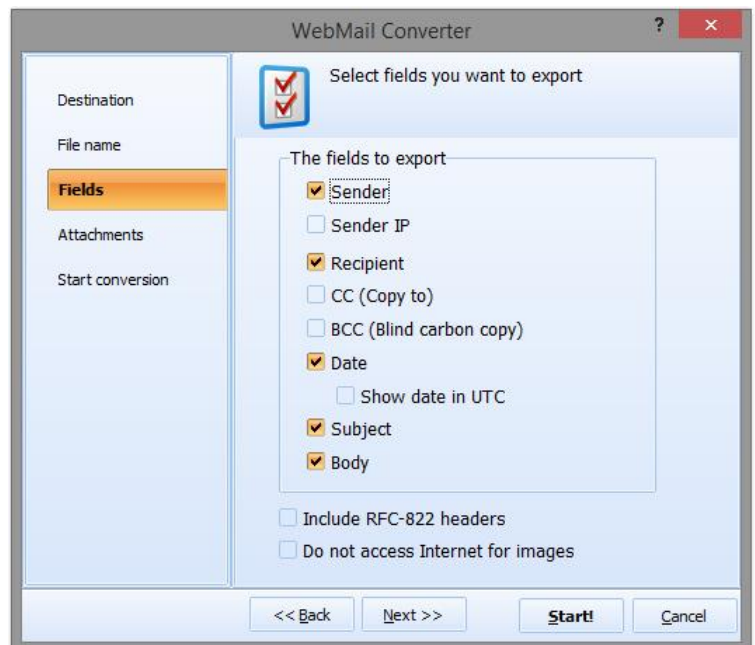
WebMail Converter

?

×

Destination

File name

Fields

Attachments

Start conversion

Select fields you want to export

The fields to export

Sender

Sender IP

Recipient

CC (Copy to)

BCC (Blind carbon copy)

Date

Show date in UTC

Subject

Body

Include RFC-822 headers

Do not access Internet for images

<< Back

Next >>

Start!

Cancel